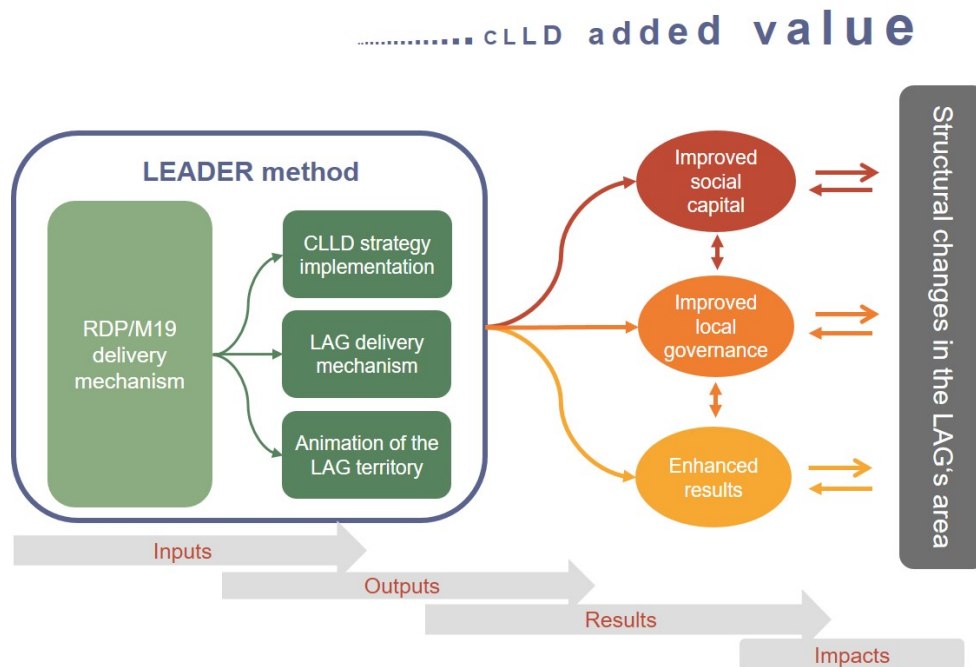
.............. CLLD added value

LEADER method

RDP/M19 delivery mechanism

CLLD strategy implementation

LAG delivery mechanism

Animation of the LAG territory

Improved social capital

Improved local governance

Enhanced results

Structural changes in the LAG's area

Inputs

Outputs

Results

Impacts